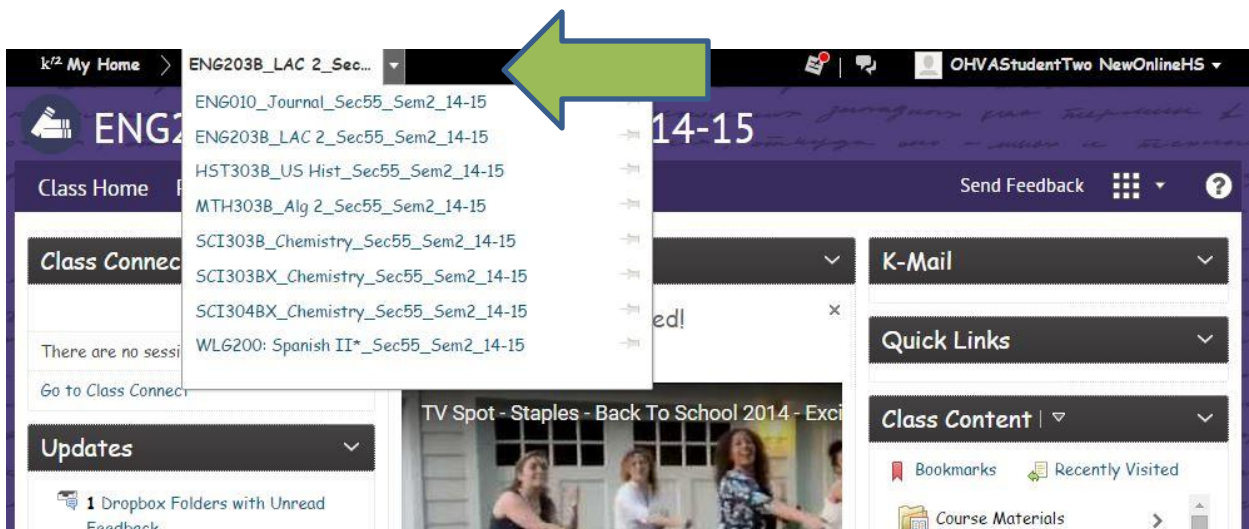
k¹² My Home > ENG203B_LAC 2_Sec...

OHVAStudentTwo NewOnlineHS

ENG2 14-15

ENG010_Journal_Sec55_Sem2_14-15
ENG203B_LAC 2_Sec55_Sem2_14-15
HST303B_US Hist_Sec55_Sem2_14-15
MTH303B_Alg 2_Sec55_Sem2_14-15
SCI303B_Chemistry_Sec55_Sem2_14-15
SCI303BX_Chemistry_Sec55_Sem2_14-15
SCI304BX_Chemistry_Sec55_Sem2_14-15
WLG200: Spanish II*_Sec55_Sem2_14-15

Class Home

Send Feedback

Class Connec

There are no sessi

Go to Class Connect

ed!

TV Spot - Staples - Back To School 2014 - Exci

Updates

1 Dropbox Folders with Unread Feedback

K-Mail

Quick Links

Class Content

Bookmarks

Recently Visited

Course Materials